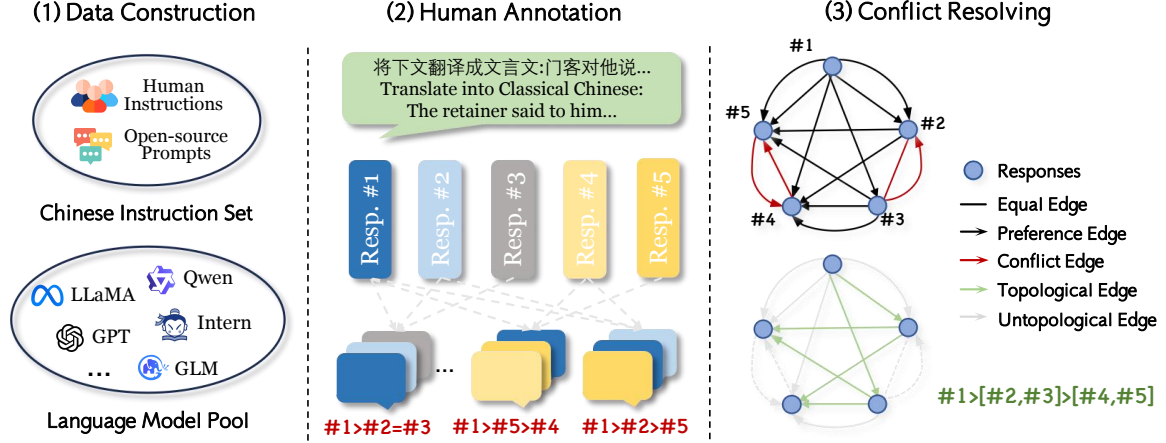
(1) Data Construction

Human Instructions

Open-source Prompts

Chinese Instruction Set

LLaMA

Qwen

GPT

Intern

...

GLM

Language Model Pool

(2) Human Annotation

将下文翻译成文言文:门客对他说...
Translate into Classical Chinese:
The retainer said to him...

Resp. #1

Resp. #2

Resp. #3

Resp. #4

Resp. #5

...

#1>#2=#3

#1>#5>#4

#1>#2>#5

(3) Conflict Resolving

#1

#5

#2

#4

#3

Responses

Equal Edge

Preference Edge

Conflict Edge

Topological Edge

Untopological Edge

#1>[#2,#3]>[#4,#5]